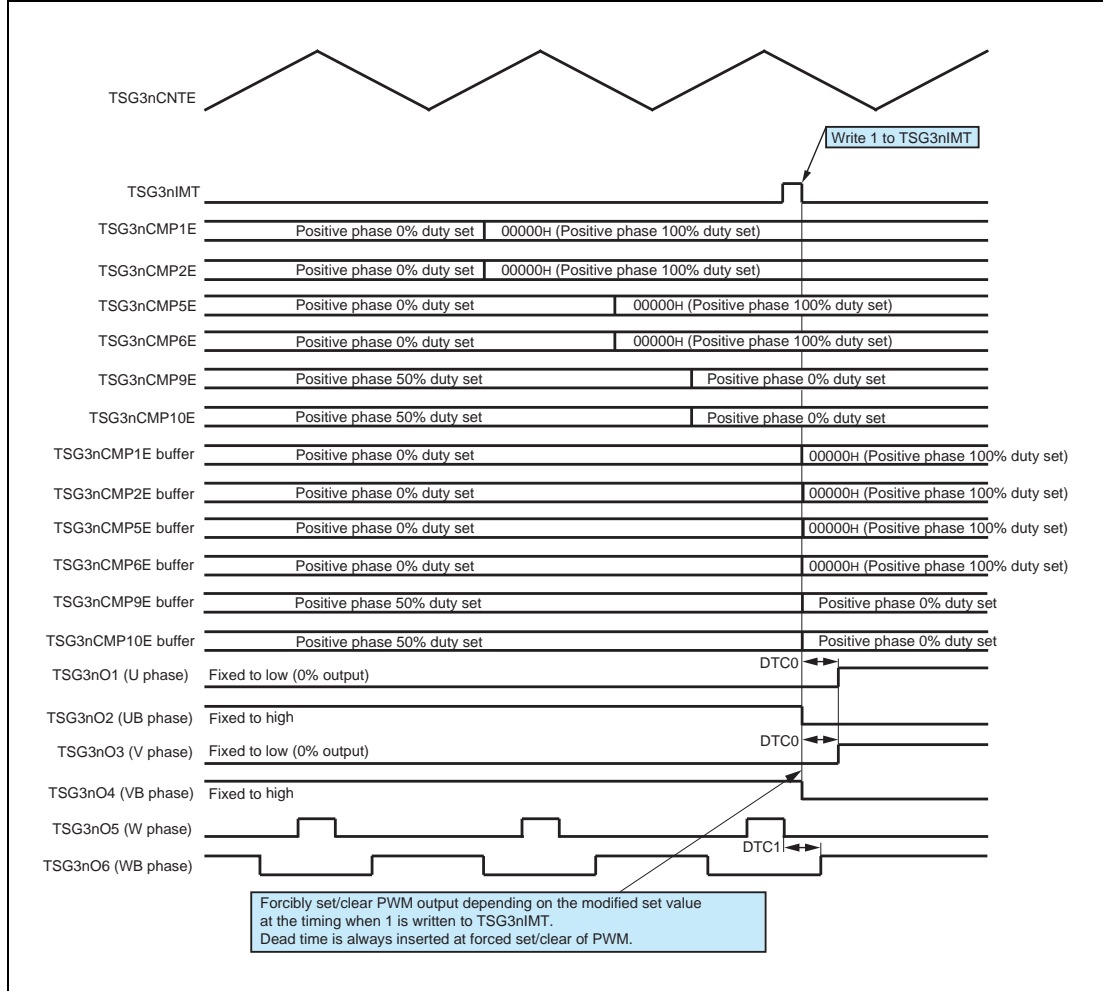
TSG3nCNTE

Write 1 to TSG3nIMT

TSG3nIMT

TSG3nCMP1E Positive phase 0% duty set 00000H (Positive phase 100% duty set)

TSG3nCMP2E Positive phase 0% duty set 00000H (Positive phase 100% duty set)

TSG3nCMP5E Positive phase 0% duty set 00000H (Positive phase 100% duty set)

TSG3nCMP6E Positive phase 0% duty set 00000H (Positive phase 100% duty set)

TSG3nCMP9E Positive phase 50% duty set Positive phase 0% duty set

TSG3nCMP10E Positive phase 50% duty set Positive phase 0% duty set

TSG3nCMP1E buffer Positive phase 0% duty set 00000H (Positive phase 100% duty set)

TSG3nCMP2E buffer Positive phase 0% duty set 00000H (Positive phase 100% duty set)

TSG3nCMP5E buffer Positive phase 0% duty set 00000H (Positive phase 100% duty set)

TSG3nCMP6E buffer Positive phase 0% duty set 00000H (Positive phase 100% duty set)

TSG3nCMP9E buffer Positive phase 50% duty set Positive phase 0% duty set

TSG3nCMP10E buffer Positive phase 50% duty set Positive phase 0% duty set

DTC0

TSG3nO1 (U phase) Fixed to low (0% output)

TSG3nO2 (UB phase) Fixed to high

DTC0

TSG3nO3 (V phase) Fixed to low (0% output)

TSG3nO4 (VB phase) Fixed to high

TSG3nO5 (W phase)

DTC1

TSG3nO6 (WB phase)

Forcibly set/clear PWM output depending on the modified set value at the timing when 1 is written to TSG3nIMT.
Dead time is always inserted at forced set/clear of PWM.